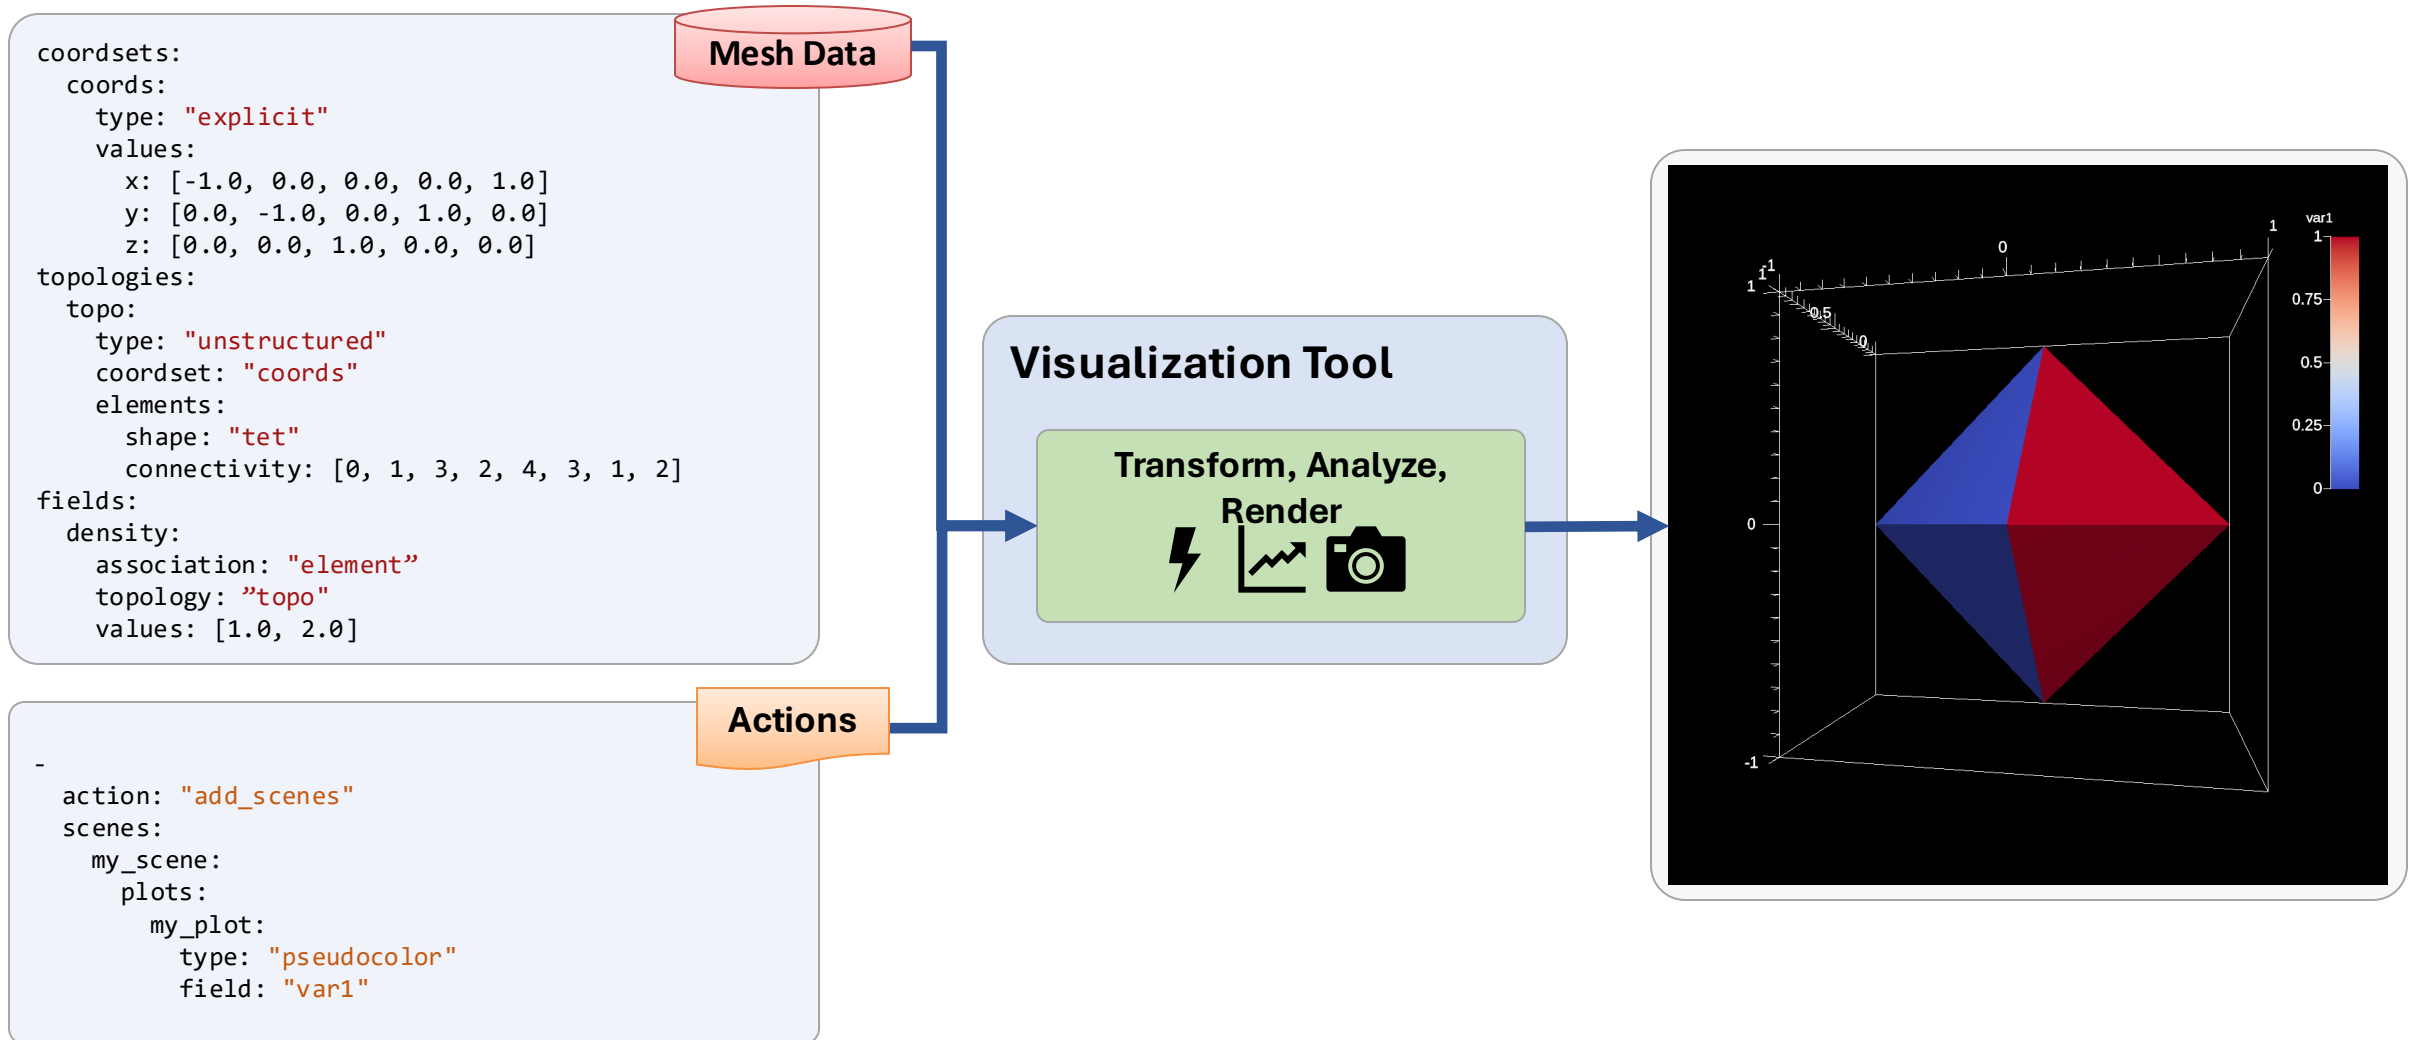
Mesh Data

coordsets:
  coords:
    type: "explicit"
    values:
      x: [-1.0, 0.0, 0.0, 0.0, 1.0]
      y: [0.0, -1.0, 0.0, 1.0, 0.0]
      z: [0.0, 0.0, 1.0, 0.0, 0.0]
topologies:
  topo:
    type: "unstructured"
    coordset: "coords"
    elements:
      shape: "tet"
      connectivity: [0, 1, 3, 2, 4, 3, 1, 2]
fields:
  density:
    association: "element”
    topology: ”topo"
    values: [1.0, 2.0]

Actions

-
  action: "add_scenes"
  scenes:
    my_scene:
      plots:
        my_plot:
          type: "pseudocolor"
          field: "var1"

Visualization Tool

Transform, Analyze, Render

var1
1
0.75
0.5
0.25
0

1
0
1
1
0.5
0
0
-1